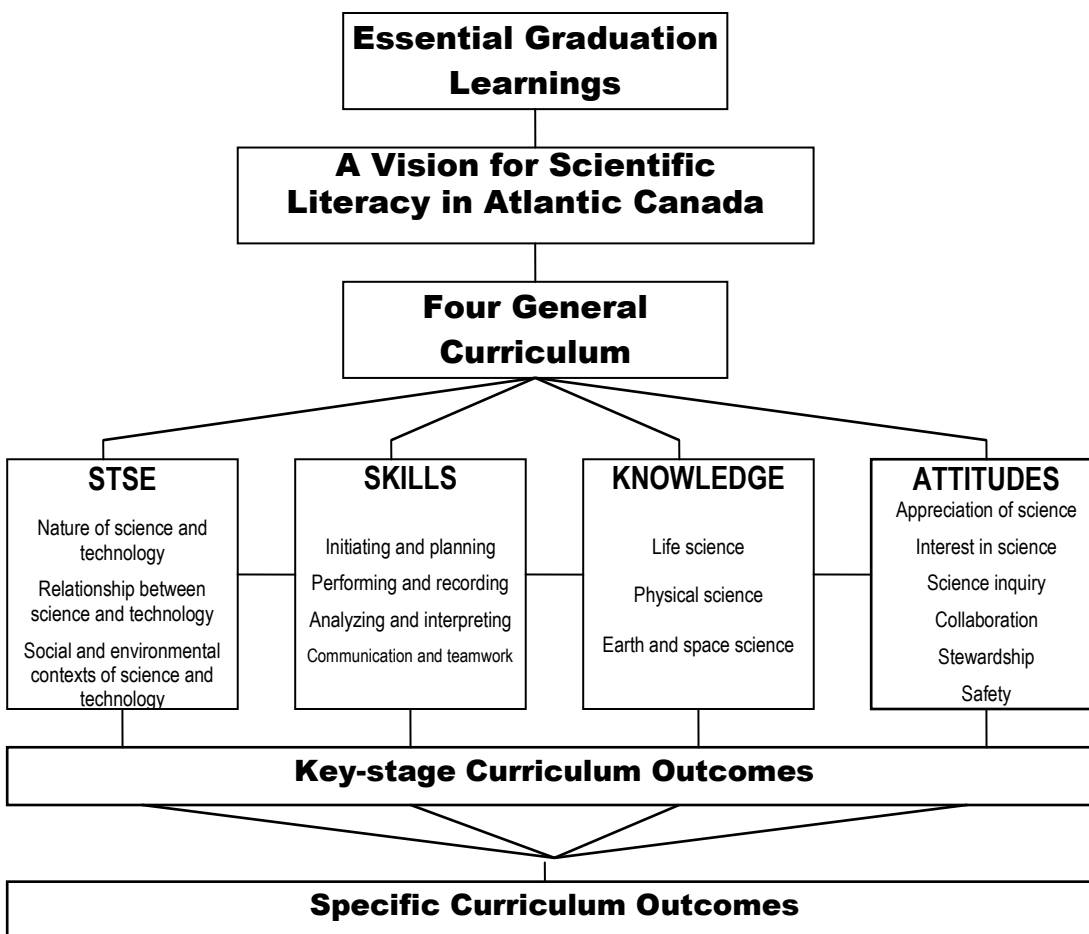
Essential Graduation Learnings

A Vision for Scientific Literacy in Atlantic Canada

Four General Curriculum

STSE
Nature of science and technology
Relationship between science and technology
Social and environmental contexts of science and technology

SKILLS
Initiating and planning
Performing and recording
Analyzing and interpreting
Communication and teamwork

KNOWLEDGE
Life science
Physical science
Earth and space science

ATTITUDES
Appreciation of science
Interest in science
Science inquiry
Collaboration
Stewardship
Safety

Key-stage Curriculum Outcomes

Specific Curriculum Outcomes